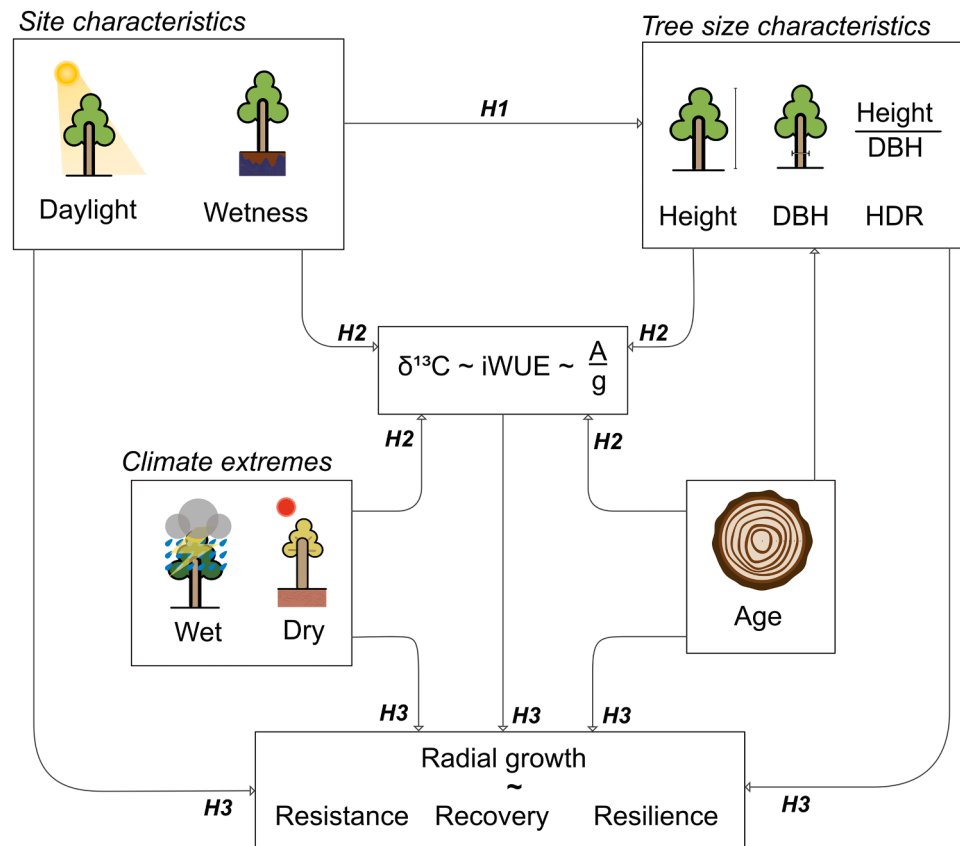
Site characteristics

Daylight

Wetness

H1

Tree size characteristics

$\frac{\text{Height}}{\text{DBH}}$

Height

DBH

HDR

H2

$\delta^{13}C$ ~ iWUE ~ $\frac{A}{g}$

H2

H2

H2

Climate extremes

Wet

Dry

Age

H3

H3

H3

Radial growth

~

Resistance

Recovery

Resilience

H3

H3